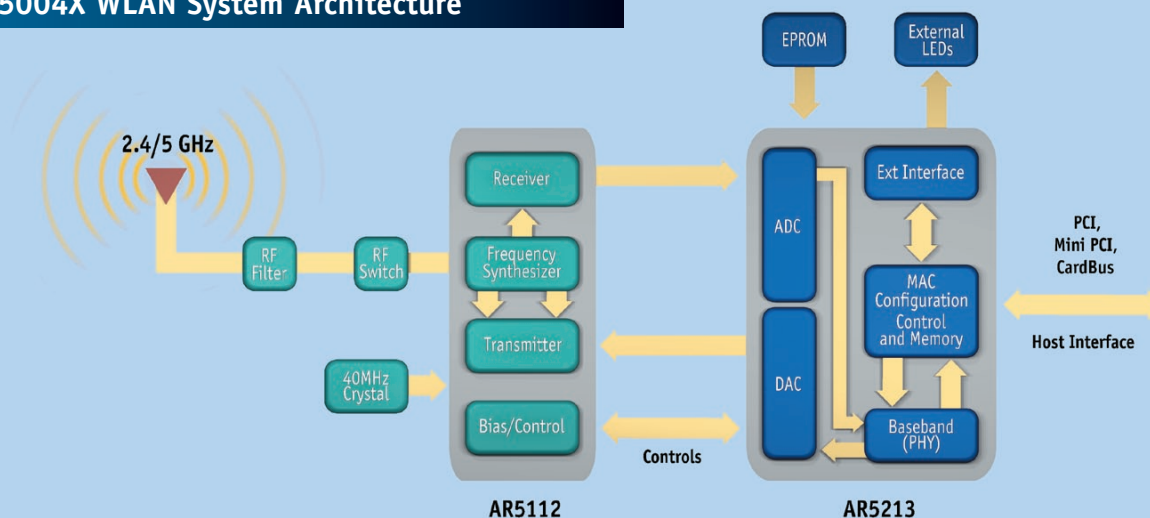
5004X WLAN System Architecture

2.4/5 GHz

RF Filter

RF Switch

Receiver

Frequency Synthesizer

Transmitter

40MHz Crystal

Bias/Control

AR5112

Controls

EPROM

External LEDs

ADC

DAC

Ext Interface

MAC Configuration Control and Memory

Baseband (PHY)

AR5213

PCI, Mini PCI, CardBus

Host Interface